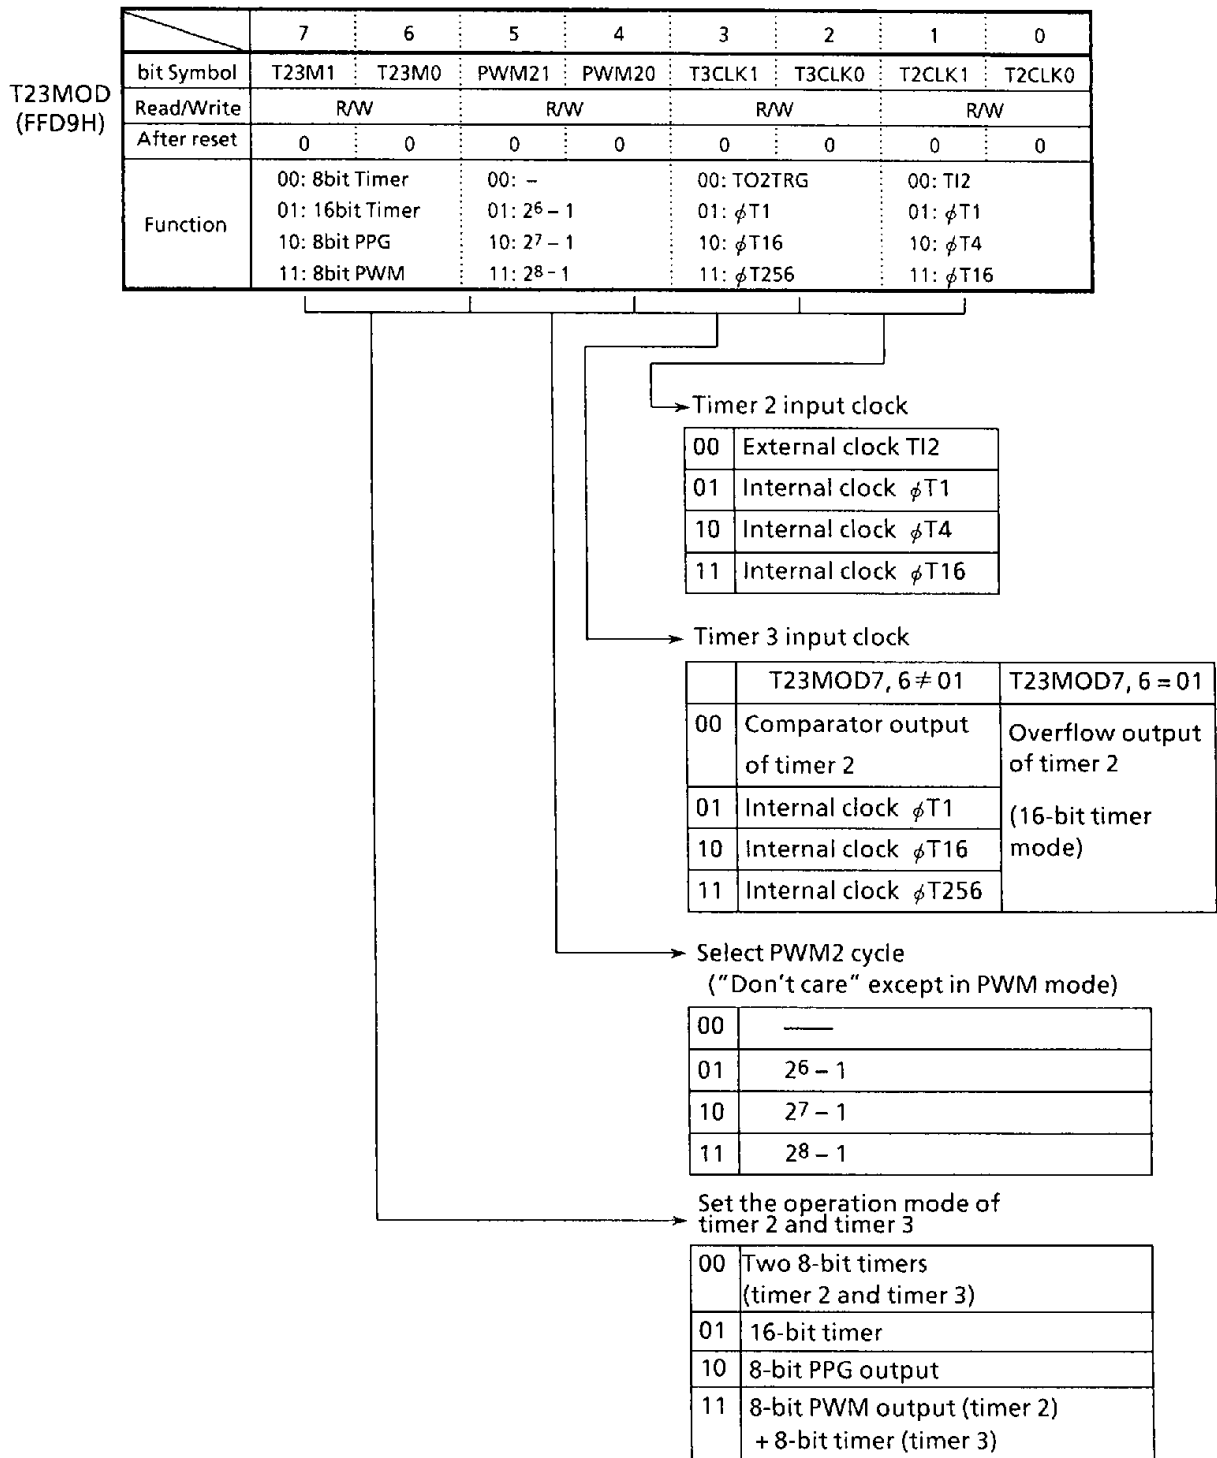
T23MOD
(FFD9H)

| | 7 | 6 | 5 | 4 | 3 | 2 | 1 | 0 |
|---|---|---|---|---|---|---|---|---|
| bit Symbol | T23M1 | T23M0 | PWM21 | PWM20 | T3CLK1 | T3CLK0 | T2CLK1 | T2CLK0 |
| Read/Write | R/W | | R/W | | R/W | | R/W | |
| After reset | 0 | 0 | 0 | 0 | 0 | 0 | 0 | 0 |
| Function | 00: 8bit Timer 01: 16bit Timer 10: 8bit PPG 11: 8bit PWM | | 00: – 01: $2^6-1$ 10: $2^7-1$ 11: $2^8-1$ | | 00: TO2TRG 01: $\phi$T1 10: $\phi$T16 11: $\phi$T256 | | 00: TI2 01: $\phi$T1 10: $\phi$T4 11: $\phi$T16 | |

Timer 2 input clock

| 00 | External clock TI2 |
|---|---|
| 01 | Internal clock $\phi$T1 |
| 10 | Internal clock $\phi$T4 |
| 11 | Internal clock $\phi$T16 |

Timer 3 input clock

| | T23MOD7, 6 ≠ 01 | T23MOD7, 6 = 01 |
|---|---|---|
| 00 | Comparator output of timer 2 | Overflow output of timer 2 (16-bit timer mode) |
| 01 | Internal clock $\phi$T1 | |
| 10 | Internal clock $\phi$T16 | |
| 11 | Internal clock $\phi$T256 | |

Select PWM2 cycle
("Don't care" except in PWM mode)

| 00 | —— |
|---|---|
| 01 | $2^6-1$ |
| 10 | $2^7-1$ |
| 11 | $2^8-1$ |

Set the operation mode of timer 2 and timer 3

| 00 | Two 8-bit timers (timer 2 and timer 3) |
|---|---|
| 01 | 16-bit timer |
| 10 | 8-bit PPG output |
| 11 | 8-bit PWM output (timer 2) + 8-bit timer (timer 3) |